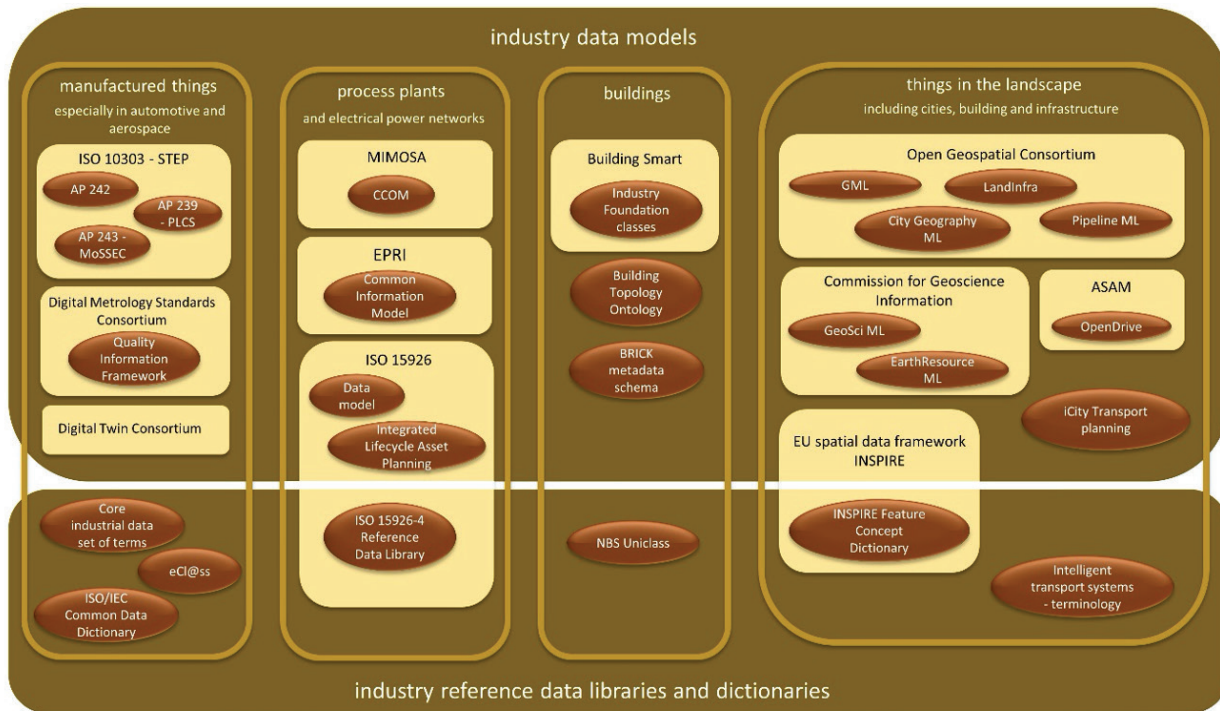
industry data models

manufactured things
especially in automotive and aerospace

ISO 10303 - STEP
AP 242
AP 239 - PLCS
AP 243 - MoSSEC

Digital Metrology Standards Consortium
Quality Information Framework

Digital Twin Consortium

Core industrial data set of terms
eCl@ss
ISO/IEC Common Data Dictionary

process plants
and electrical power networks

MIMOSA
CCOM

EPRI
Common Information Model

ISO 15926
Data model
Integrated Lifecycle Asset Planning

ISO 15926-4 Reference Data Library

buildings

Building Smart
Industry Foundation classes

Building Topology Ontology

BRICK metadata schema

NBS Uniclass

things in the landscape
including cities, building and infrastructure

Open Geospatial Consortium
GML
LandInfra
City Geography ML
Pipeline ML

Commission for Geoscience Information
GeoSci ML
EarthResource ML

ASAM
OpenDrive

iCity Transport planning

EU spatial data framework INSPIRE
INSPIRE Feature Concept Dictionary

Intelligent transport systems - terminology

industry reference data libraries and dictionaries